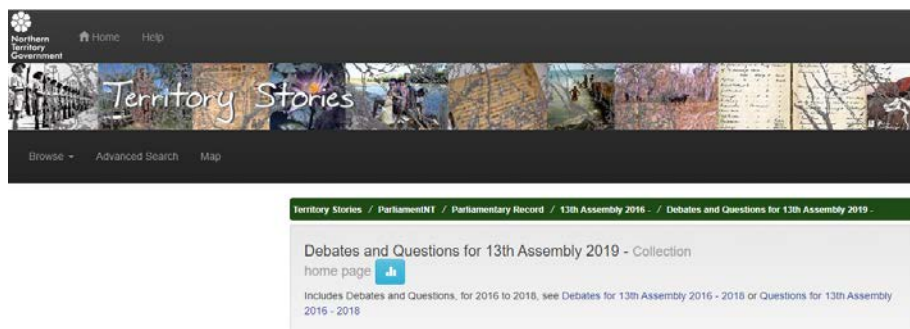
Northern Territory Government

Home Help

Territory Stories

Browse Advanced Search Map

Territory Stories / ParliamentNT / Parliamentary Record / 13th Assembly 2016 - / Debates and Questions for 13th Assembly 2019 -

Debates and Questions for 13th Assembly 2019 - Collection home page

Includes Debates and Questions, for 2016 to 2018, see Debates for 13th Assembly 2016 - 2018 or Questions for 13th Assembly 2016 - 2018